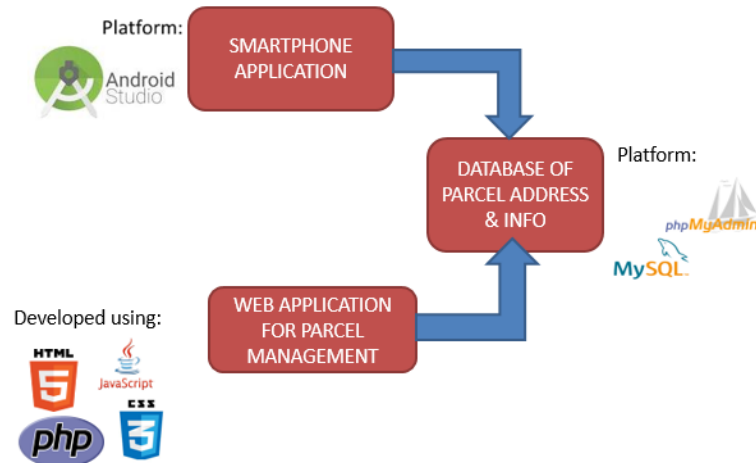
Platform:

Android Studio

SMARTPHONE APPLICATION

DATABASE OF PARCEL ADDRESS & INFO

Platform:

phpMyAdmin

MySQL

Developed using:

HTML 5

JavaScript

php

CSS 3

WEB APPLICATION FOR PARCEL MANAGEMENT